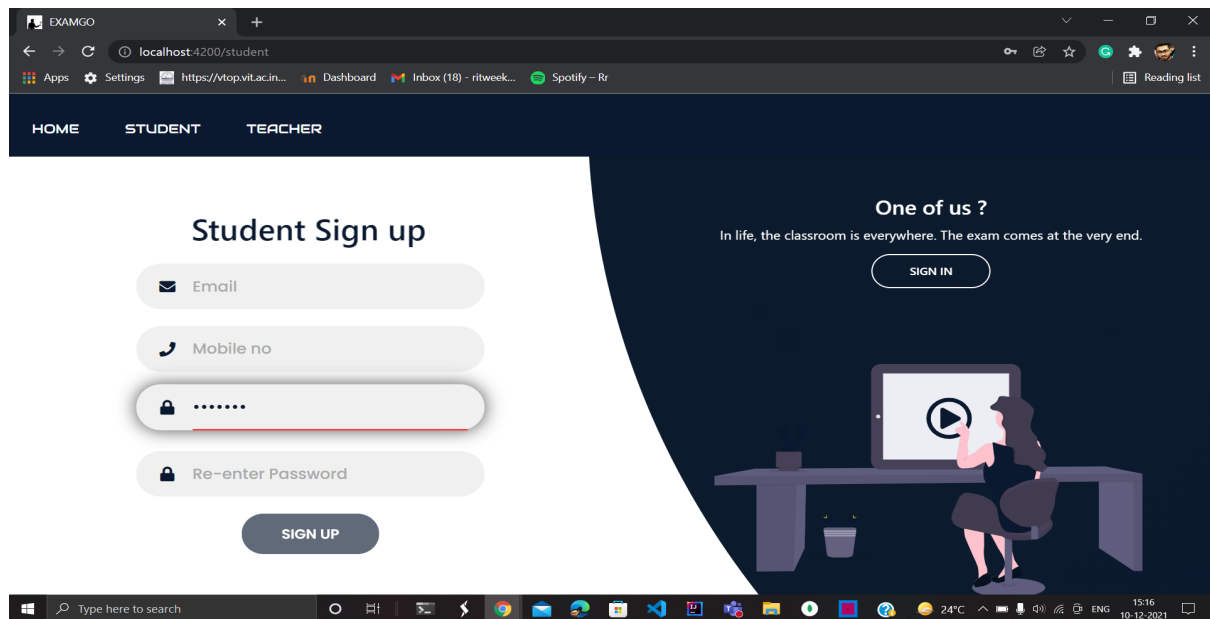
EXAMGO
localhost:4200/student
Apps Settings https://vtop.vit.ac.in... Dashboard Inbox (18) - ritweek... Spotify – Rr
Reading list

HOME STUDENT TEACHER

Student Sign up

Email
Mobile no
•••••••
Re-enter Password
SIGN UP

One of us ?
In life, the classroom is everywhere. The exam comes at the very end.
SIGN IN

Type here to search
24°C ENG 15:16 10-12-2021